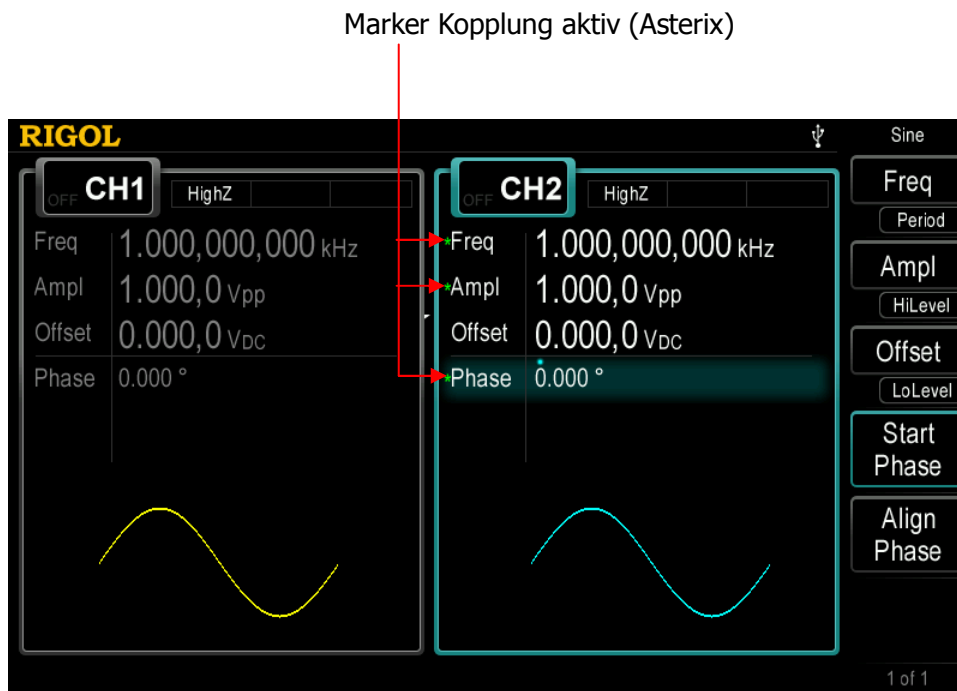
Marker Kopplung aktiv (Asterix)

RIGOL

Sine

OFF CH1 HighZ

Freq 1.000,000,000 kHz
Ampl 1.000,0 Vpp
Offset 0.000,0 VDC
Phase 0.000 °

OFF CH2 HighZ

*Freq 1.000,000,000 kHz
*Ampl 1.000,0 Vpp
Offset 0.000,0 VDC
*Phase 0.000 °

Freq
Period
Ampl
HiLevel
Offset
LoLevel
Start Phase
Align Phase

1 of 1